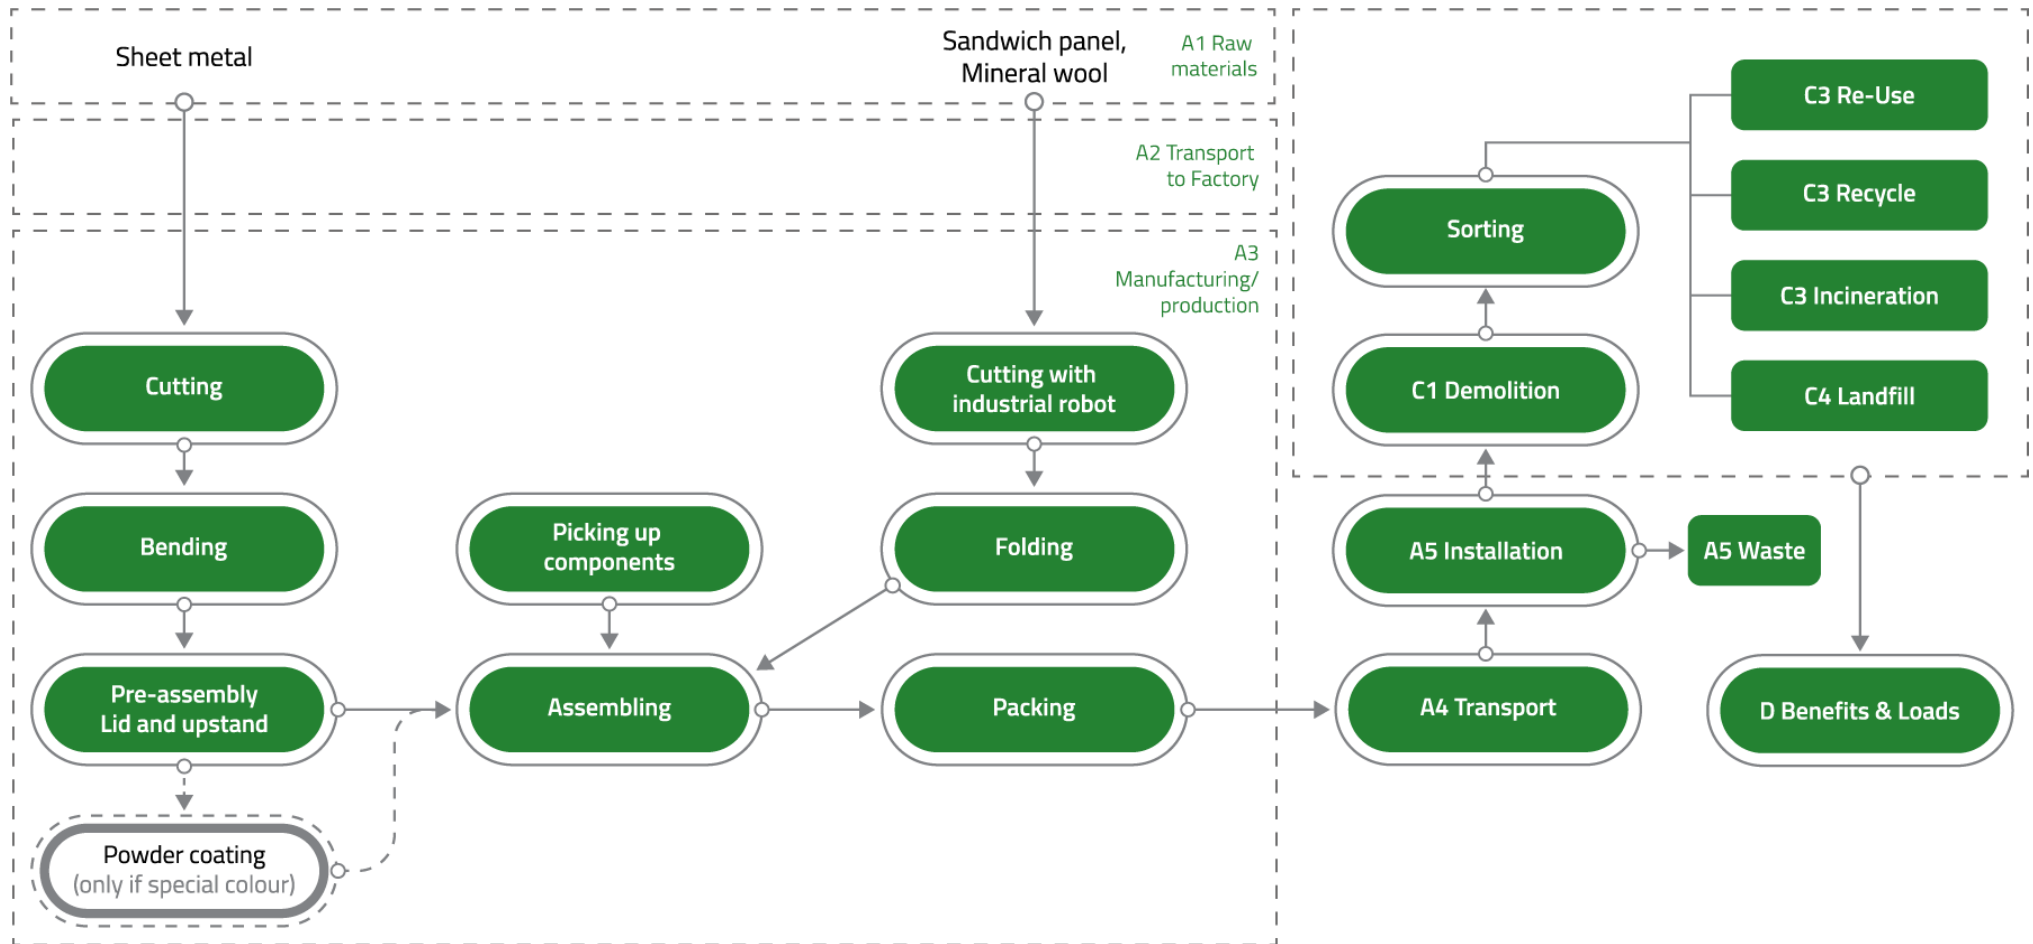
Sheet metal

Sandwich panel, Mineral wool

A1 Raw materials

A2 Transport to Factory

A3 Manufacturing/ production

Cutting

Cutting with industrial robot

Bending

Picking up components

Folding

Pre-assembly Lid and upstand

Assembling

Packing

Powder coating (only if special colour)

Sorting

C1 Demolition

A5 Installation

A4 Transport

C3 Re-Use

C3 Recycle

C3 Incineration

C4 Landfill

A5 Waste

D Benefits & Loads